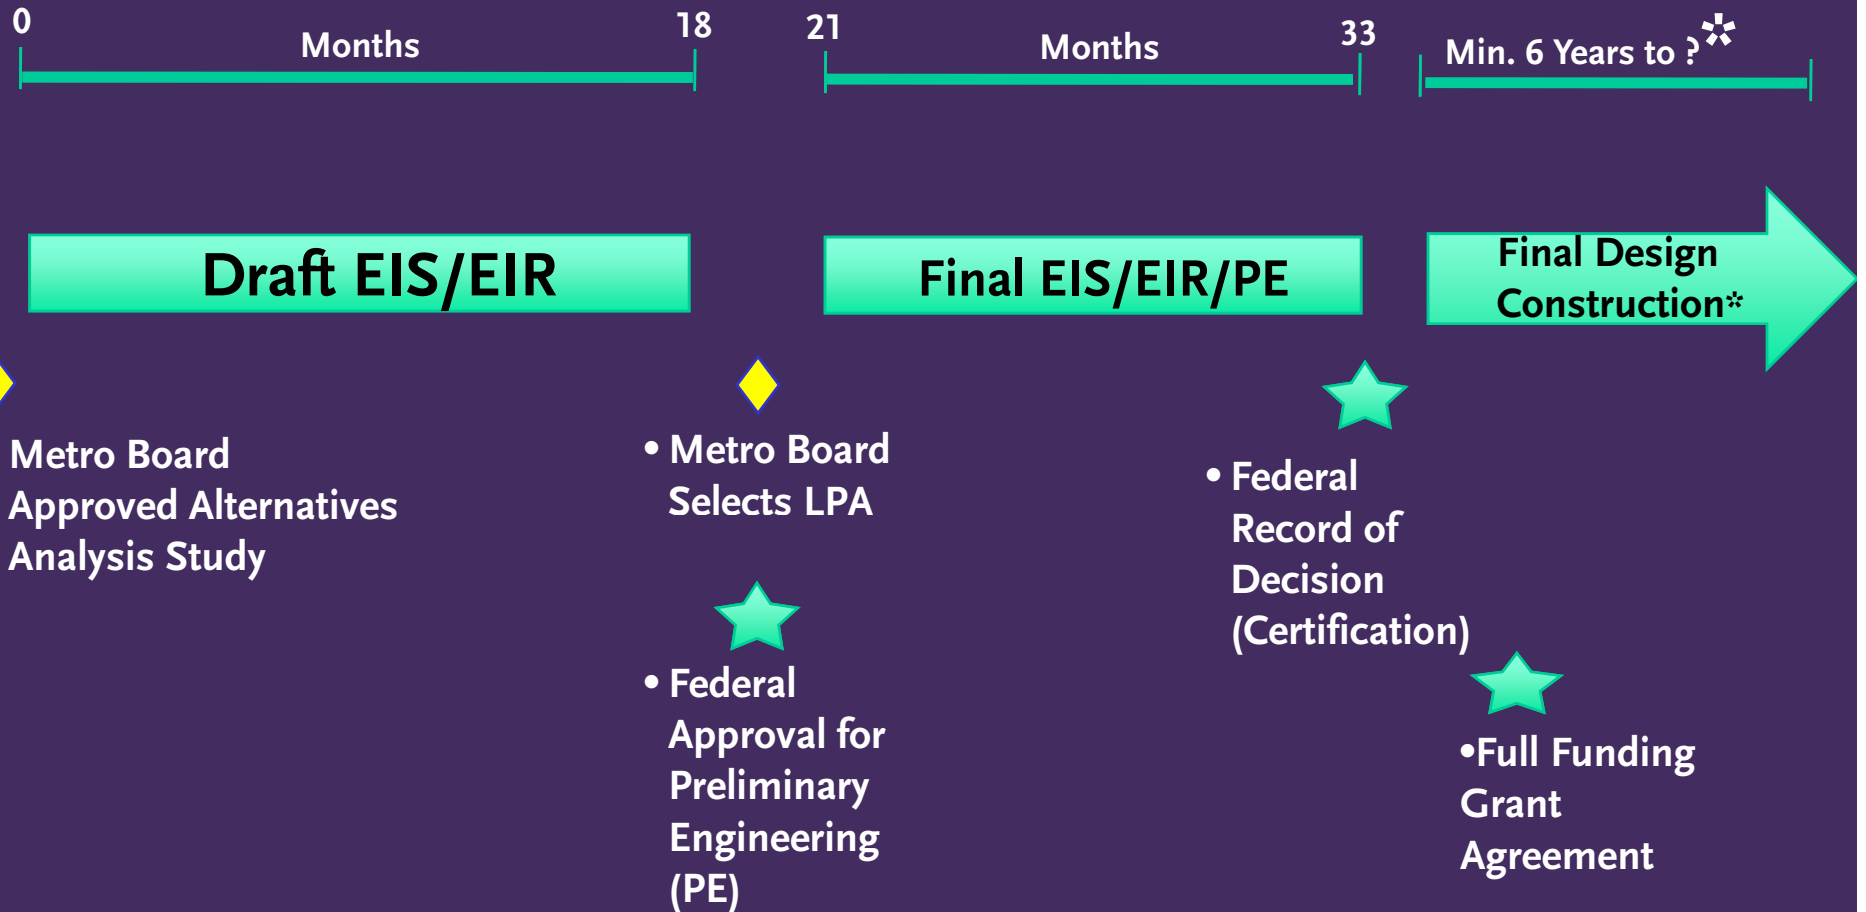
0

Months

18

21

Months

33

Min. 6 Years to ?*

Draft EIS/EIR

Final EIS/EIR/PE

Final Design Construction*

Metro Board Approved Alternatives Analysis Study

• Metro Board Selects LPA

• Federal Approval for Preliminary Engineering (PE)

• Federal Record of Decision (Certification)

•Full Funding Grant Agreement